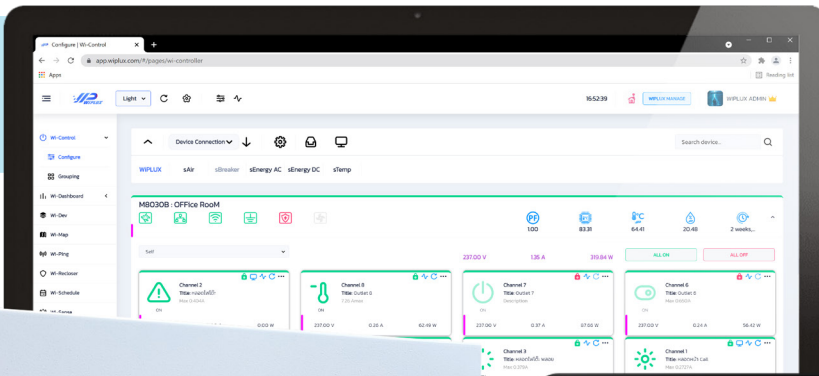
Configure | Wi-Control
app.wiplux.com/#/pages/wi-controller
Apps
Reading list

Light
16:52:39
WIPLUX MANAGE
WIPLUX ADMIN

Wi-Control
Configure
Grouping
Wi-Dashboard
Wi-Dev
Wi-Map
Wi-Ping
Wi-Recloser
Wi-Schedule

Device Connection
Search device...

WIPLUX
sAir
sBreaker
sEnergy AC
sEnergy DC
sTemp

M8030B : OFFice RooM
PF
1.00
83.31
°C
64.41
20.48
2 weeks...

Sell
237.00 V
1.35 A
319.84 W
ALL ON
ALL OFF

Channel 2
Title: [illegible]
Max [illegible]
ON
0.00 W

Channel 8
Title: Outlet 8
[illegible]
ON
237.00 V
0.26 A
62.49 W

Channel 7
Title: Outlet 7
Description
ON
237.00 V
0.37 A
87.06 W

Channel 6
Title: Outlet 6
Max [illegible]
ON
237.00 V
0.24 A
58.42 W

Channel 3
Title: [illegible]
Max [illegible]

Channel 1
Title: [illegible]
Max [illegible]